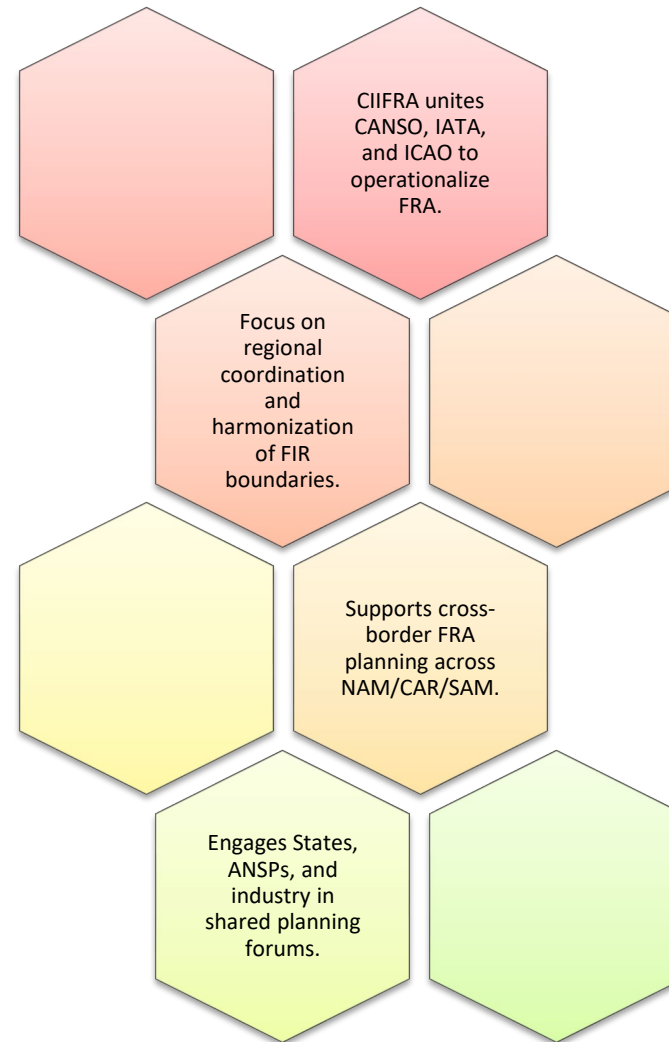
CIIFRA unites CANSO, IATA, and ICAO to operationalize FRA.

Focus on regional coordination and harmonization of FIR boundaries.

Supports cross-border FRA planning across NAM/CAR/SAM.

Engages States, ANSPs, and industry in shared planning forums.